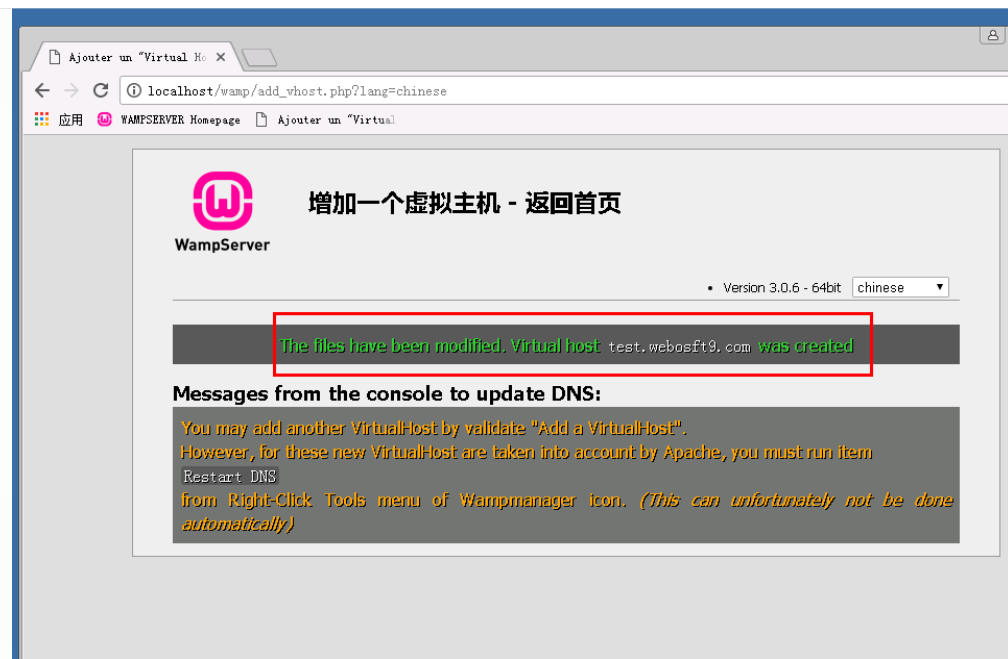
Ajouter un "Virtual Ho ×

localhost/wamp/add_vhost.php?lang=chinese

应用 WAMPSERVER Homepage Ajouter un "Virtual

WampServer

增加一个虚拟主机 - 返回首页

• Version 3.0.6 - 64bit chinese

The files have been modified. Virtual host test.webosft9.com was created

Messages from the console to update DNS:

You may add another VirtualHost by validate "Add a VirtualHost".
However, for these new VirtualHost are taken into account by Apache, you must run item Restart DNS from Right-Click Tools menu of Wampmanager icon. (This can unfortunately not be done automatically)